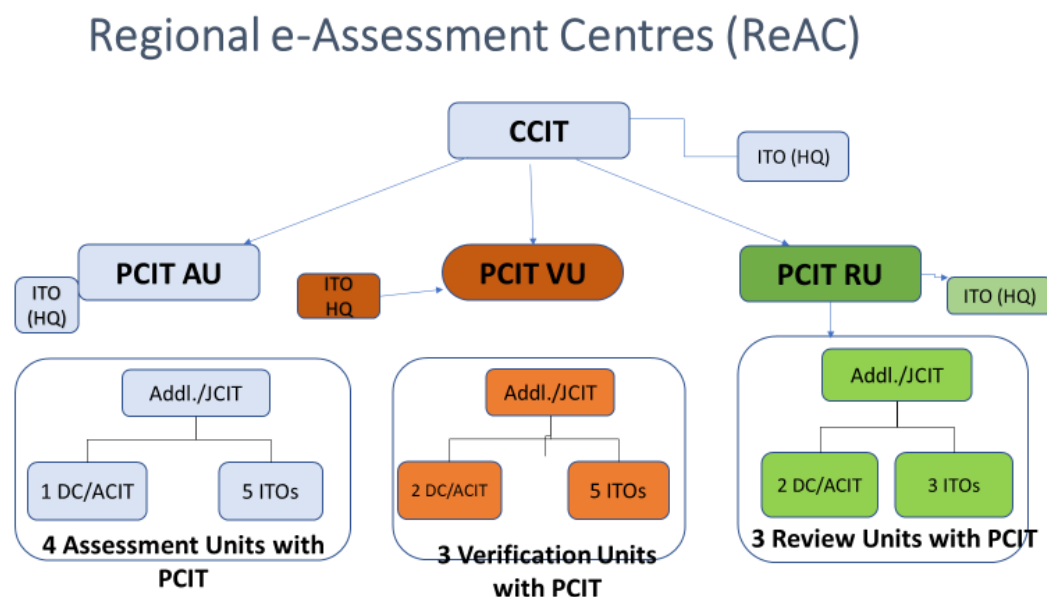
Regional e-Assessment Centres (ReAC)

CCIT

ITO (HQ)

PCIT AU

ITO (HQ)

ITO HQ

PCIT VU

PCIT RU

ITO (HQ)

Addl./JCIT

1 DC/ACIT

5 ITOs

4 Assessment Units with PCIT

Addl./JCIT

2 DC/ACIT

5 ITOs

3 Verification Units with PCIT

Addl./JCIT

2 DC/ACIT

3 ITOs

3 Review Units with PCIT